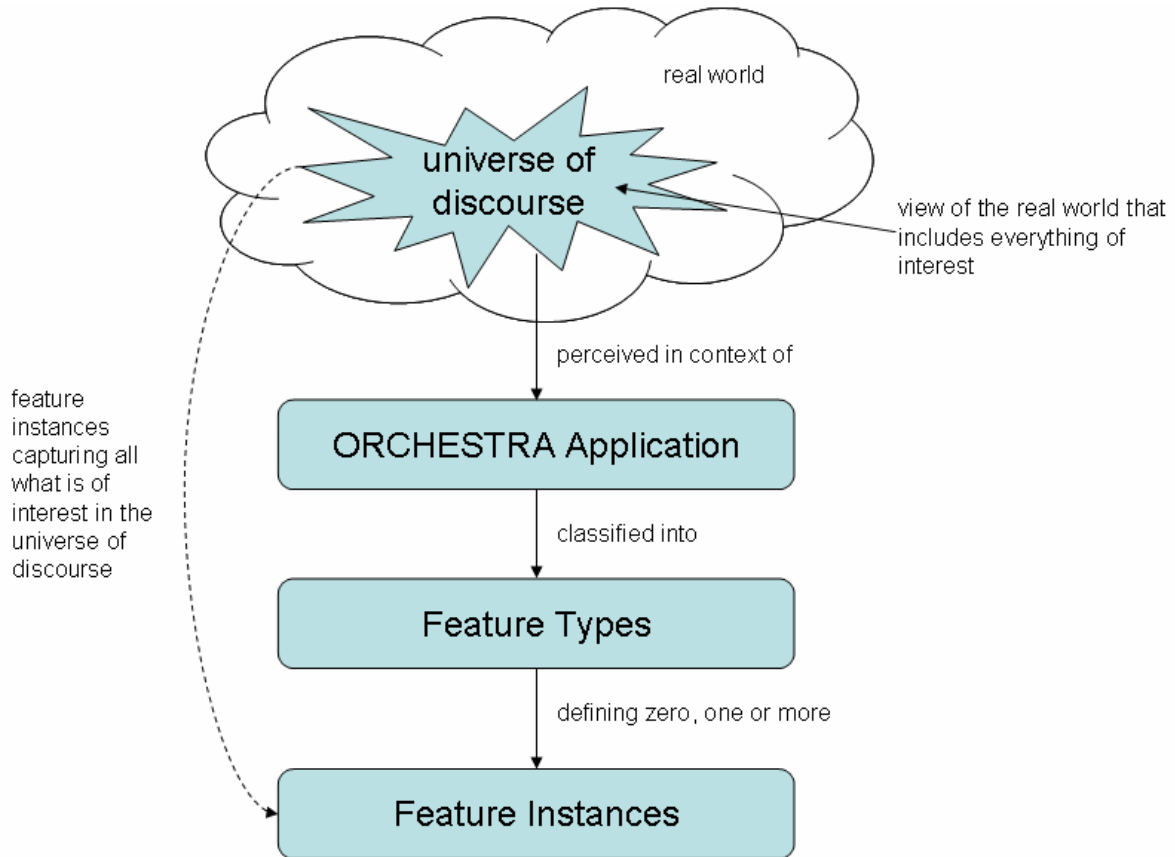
real world

universe of discourse

view of the real world that includes everything of interest

perceived in context of

feature instances capturing all what is of interest in the universe of discourse

ORCHESTRA Application

classified into

Feature Types

defining zero, one or more

Feature Instances